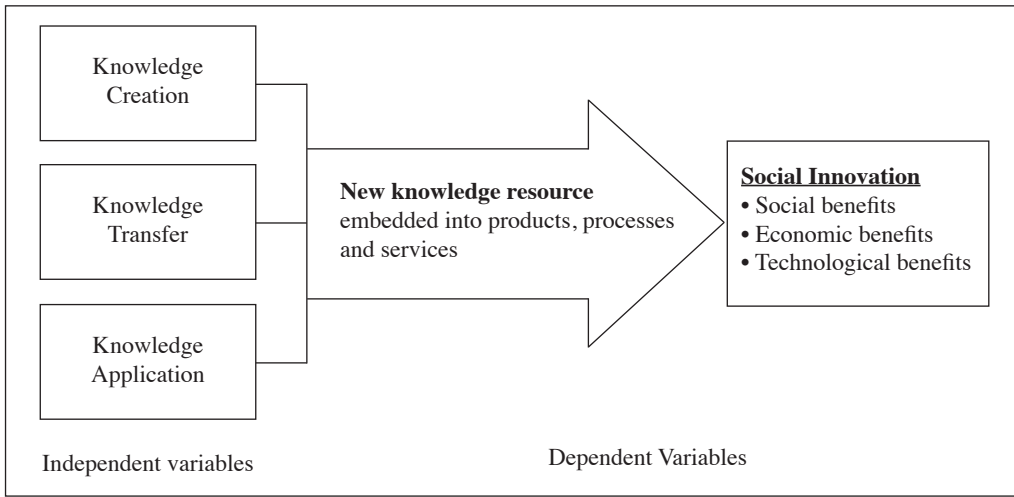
Knowledge Creation

Knowledge Transfer

Knowledge Application

**New knowledge resource** embedded into products, processes and services

**Social Innovation**
• Social benefits
• Economic benefits
• Technological benefits

Independent variables

Dependent Variables